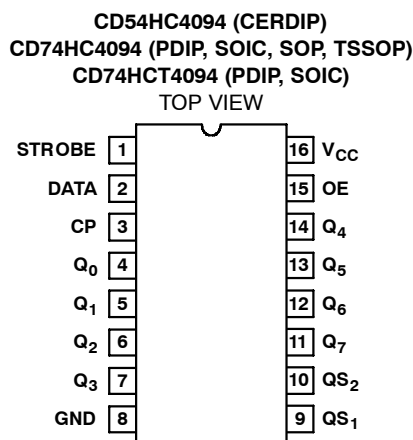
CD54HC4094 (CERDIP)
CD74HC4094 (PDIP, SOIC, SOP, TSSOP)
CD74HCT4094 (PDIP, SOIC)
TOP VIEW

STROBE 1
DATA 2
CP 3
$Q_0$ 4
$Q_1$ 5
$Q_2$ 6
$Q_3$ 7
GND 8

16 $V_{CC}$
15 OE
14 $Q_4$
13 $Q_5$
12 $Q_6$
11 $Q_7$
10 $QS_2$
9 $QS_1$